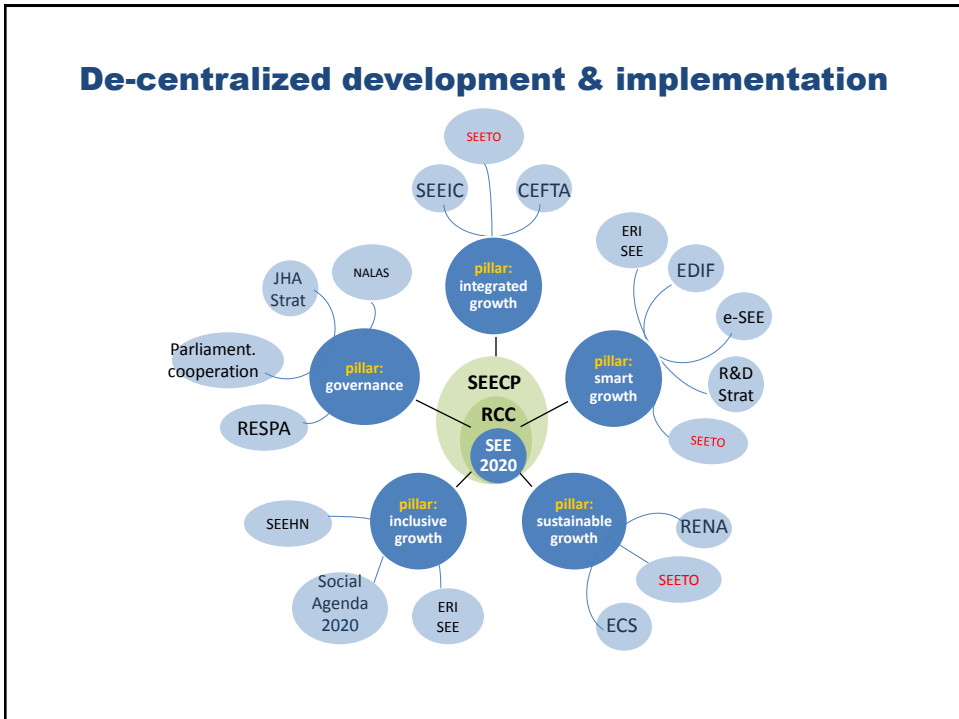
De-centralized development & implementation

SEETO

SEEIC

CEFTA

pillar: integrated growth

ERI SEE

EDIF

e-SEE

R&D Strat

SEETO

pillar: smart growth

JHA Strat

NALAS

Parliament. cooperation

pillar: governance

RESPA

SEECP

RCC

SEE 2020

SEEHN

pillar: inclusive growth

Social Agenda 2020

ERI SEE

pillar: sustainable growth

RENA

SEETO

ECS